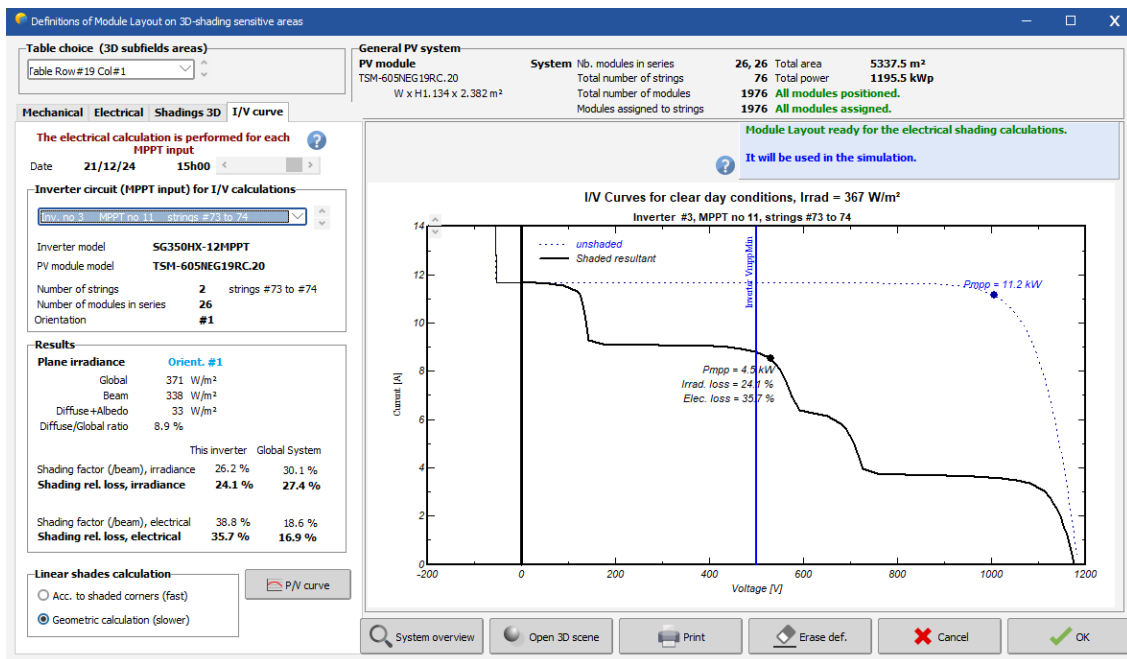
Definitions of Module Layout on 3D-shading sensitive areas

Table choice (3D subfields areas)
Table Row#19 Col#1

General PV system
PV module
TSM-605NEG19RC.20
W x H 1.134 x 2.382 m²
System Nb. modules in series 26, 26 Total area 5337.5 m²
Total number of strings 76 Total power 1195.5 kWp
Total number of modules 1976 All modules positioned.
Modules assigned to strings 1976 All modules assigned.

Mechanical Electrical Shadings 3D I/V curve

The electrical calculation is performed for each MPPT input
Date 21/12/24 15h00

Module Layout ready for the electrical shading calculations.
It will be used in the simulation.

Inverter circuit (MPPT input) for I/V calculations
Inv. no 3 MPPT no 11 strings #73 to 74
Inverter model SG350HX-12MPPT
PV module model TSM-605NEG19RC.20
Number of strings 2 strings #73 to #74
Number of modules in series 26
Orientation #1

Results
Plane irradiance Orient. #1
Global 371 W/m²
Beam 338 W/m²
Diffuse+Albedo 33 W/m²
Diffuse/Global ratio 8.9 %

| | This inverter | Global System |
|---|---|---|
| Shading factor (/beam), irradiance | 26.2 % | 30.1 % |
| Shading rel. loss, irradiance | 24.1 % | 27.4 % |
| Shading factor (/beam), electrical | 38.8 % | 18.6 % |
| Shading rel. loss, electrical | 35.7 % | 16.9 % |

Linear shades calculation
Acc. to shaded corners (fast)
Geometric calculation (slower)
P/V curve

I/V Curves for clear day conditions, Irrad = 367 W/m²
Inverter #3, MPPT no 11, strings #73 to 74
unshaded
Shaded resultant
Inverter VmppMin
Ppmp = 11.2 kW
Pmpp = 4.5 kW
Irrad. loss = 24.1 %
Elec. loss = 35.7 %
Current [A]
Voltage [V]
14 12 10 8 6 4 2 0
-200 0 200 400 600 800 1000 1200

System overview Open 3D scene Print Erase def. Cancel OK